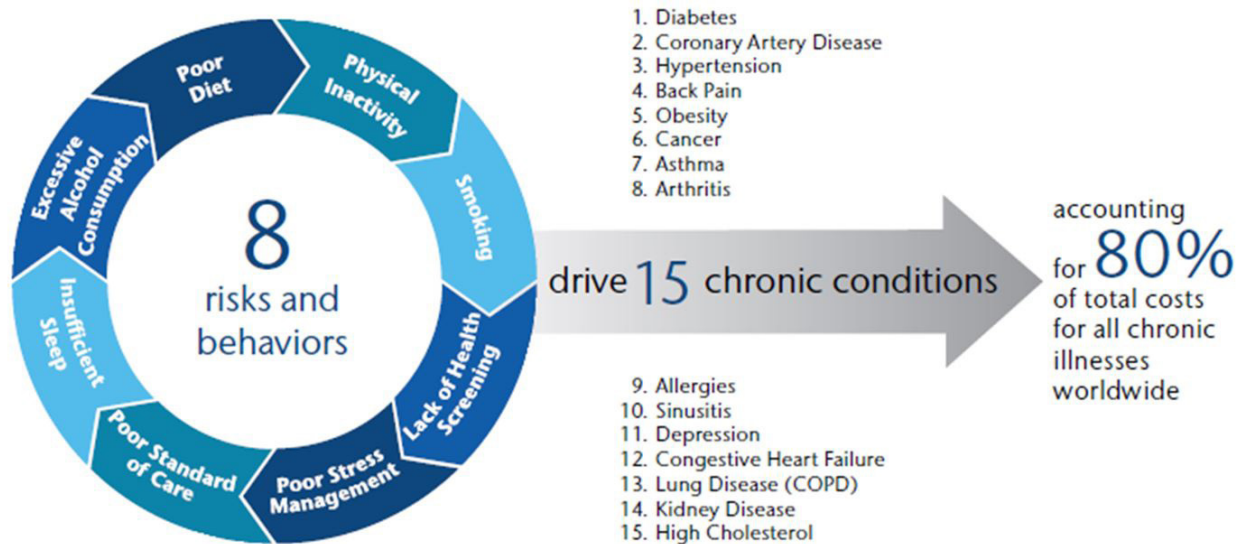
Poor Diet

Physical Inactivity

Smoking

Lack of Health Screening

Poor Stress Management

Poor Standard of Care

Insufficient Sleep

Excessive Alcohol Consumption

8 risks and behaviors

1. Diabetes
2. Coronary Artery Disease
3. Hypertension
4. Back Pain
5. Obesity
6. Cancer
7. Asthma
8. Arthritis

drive 15 chronic conditions

9. Allergies
10. Sinusitis
11. Depression
12. Congestive Heart Failure
13. Lung Disease (COPD)
14. Kidney Disease
15. High Cholesterol

accounting for 80% of total costs for all chronic illnesses worldwide